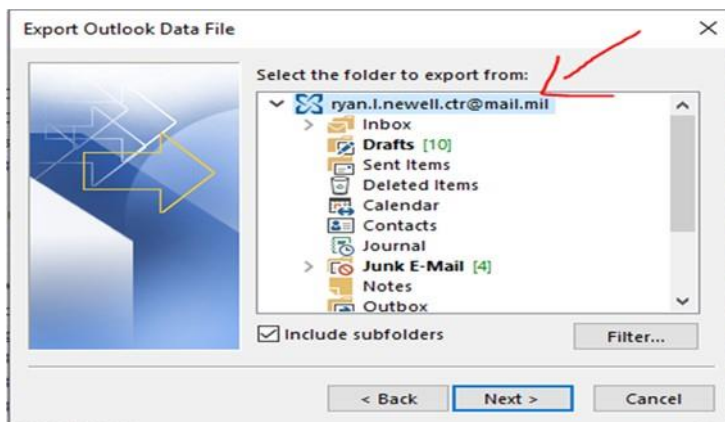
Export Outlook Data File

Select the folder to export from:

ryan.l.newell.ctr@mail.mil
Inbox
Drafts [10]
Sent Items
Deleted Items
Calendar
Contacts
Journal
Junk E-Mail [4]
Notes
Outbox

Include subfolders

Filter...

< Back
Next >
Cancel